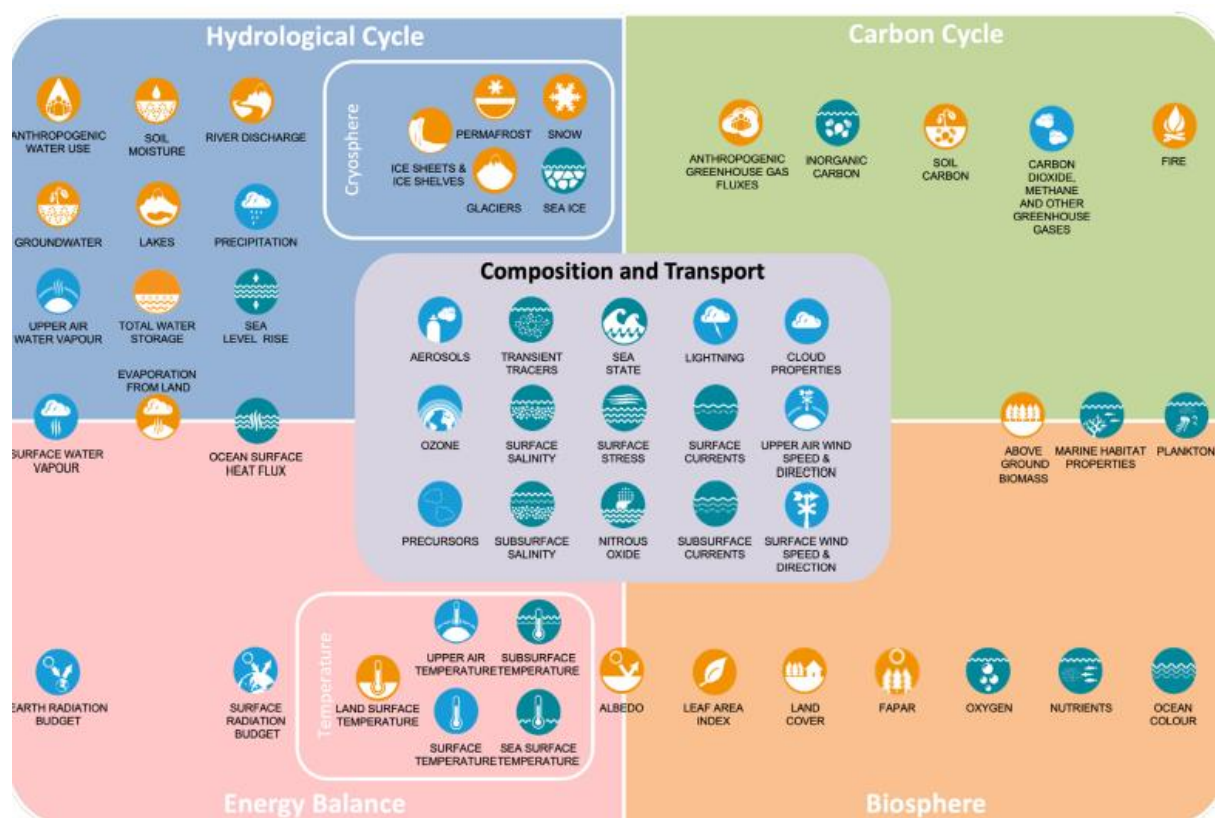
Hydrological Cycle

ANTHROPOGENIC WATER USE
SOIL MOISTURE
RIVER DISCHARGE

Cryosphere
ICE SHEETS & ICE SHELVES
PERMAFROST
SNOW
GLACIERS
SEA ICE

GROUNDWATER
LAKES
PRECIPITATION
UPPER AIR WATER VAPOUR
TOTAL WATER STORAGE
SEA LEVEL RISE
EVAPORATION FROM LAND
SURFACE WATER VAPOUR
OCEAN SURFACE HEAT FLUX

Carbon Cycle

ANTHROPOGENIC GREENHOUSE GAS FLUXES
INORGANIC CARBON
SOIL CARBON
CARBON DIOXIDE, METHANE AND OTHER GREENHOUSE GASES
FIRE

Composition and Transport

AEROSOLS
TRANSIENT TRACERS
SEA STATE
LIGHTNING
CLOUD PROPERTIES
OZONE
SURFACE SALINITY
SURFACE STRESS
SURFACE CURRENTS
UPPER AIR WIND SPEED & DIRECTION
PRECURSORS
SUBSURFACE SALINITY
NITROUS OXIDE
SUBSURFACE CURRENTS
SURFACE WIND SPEED & DIRECTION

ABOVE GROUND BIOMASS
MARINE HABITAT PROPERTIES
PLANKTON

EARTH RADIATION BUDGET
SURFACE RADIATION BUDGET

Temperature
LAND SURFACE TEMPERATURE
UPPER AIR TEMPERATURE
SUBSURFACE TEMPERATURE
SURFACE TEMPERATURE
SEA SURFACE TEMPERATURE

ALBEDO
LEAF AREA INDEX
LAND COVER
FAPAR
OXYGEN
NUTRIENTS
OCEAN COLOUR

Energy Balance
Biosphere